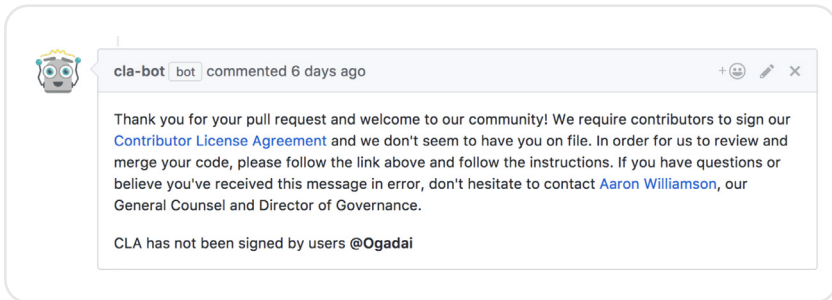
cla-bot bot commented 6 days ago

Thank you for your pull request and welcome to our community! We require contributors to sign our Contributor License Agreement and we don't seem to have you on file. In order for us to review and merge your code, please follow the link above and follow the instructions. If you have questions or believe you've received this message in error, don't hesitate to contact Aaron Williamson, our General Counsel and Director of Governance.

CLA has not been signed by users @Ogadai